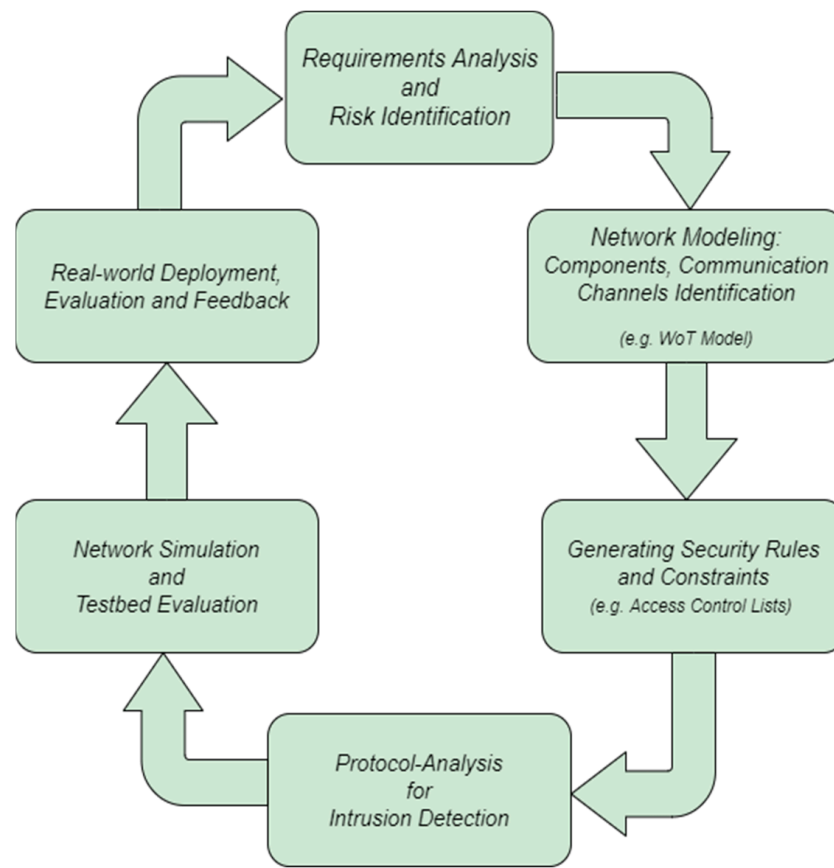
Requirements Analysis and Risk Identification

Network Modeling: Components, Communication Channels Identification

(e.g. WoT Model)

Generating Security Rules and Constraints
(e.g. Access Control Lists)

Protocol-Analysis for Intrusion Detection

Network Simulation and Testbed Evaluation

Real-world Deployment, Evaluation and Feedback